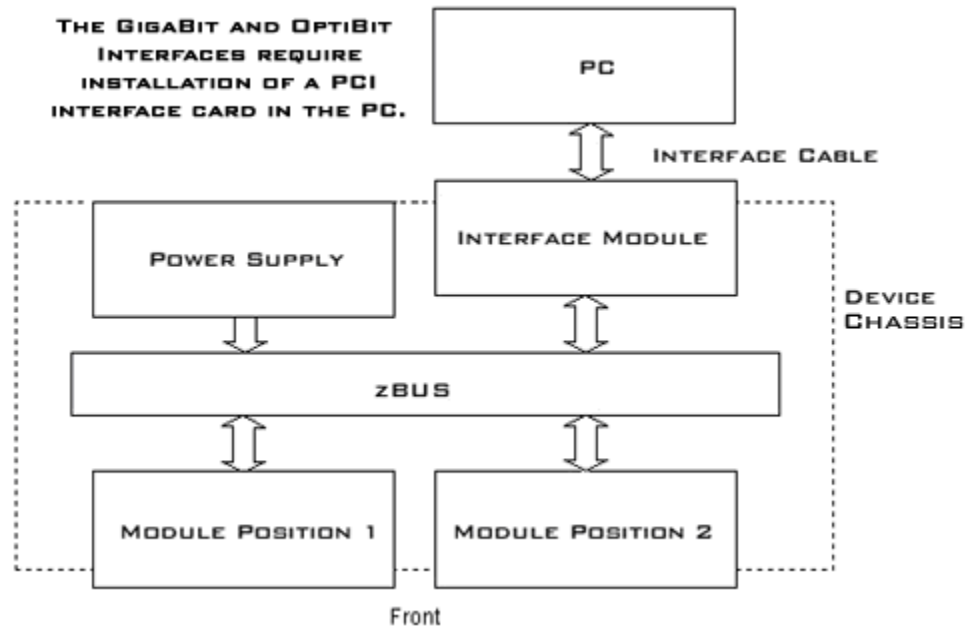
The GigaBit and OptiBit Interfaces require installation of a PCI interface card in the PC.

PC

Interface Cable

Interface Module

Power Supply

Device Chassis

zBUS

Module Position 1

Module Position 2

Front